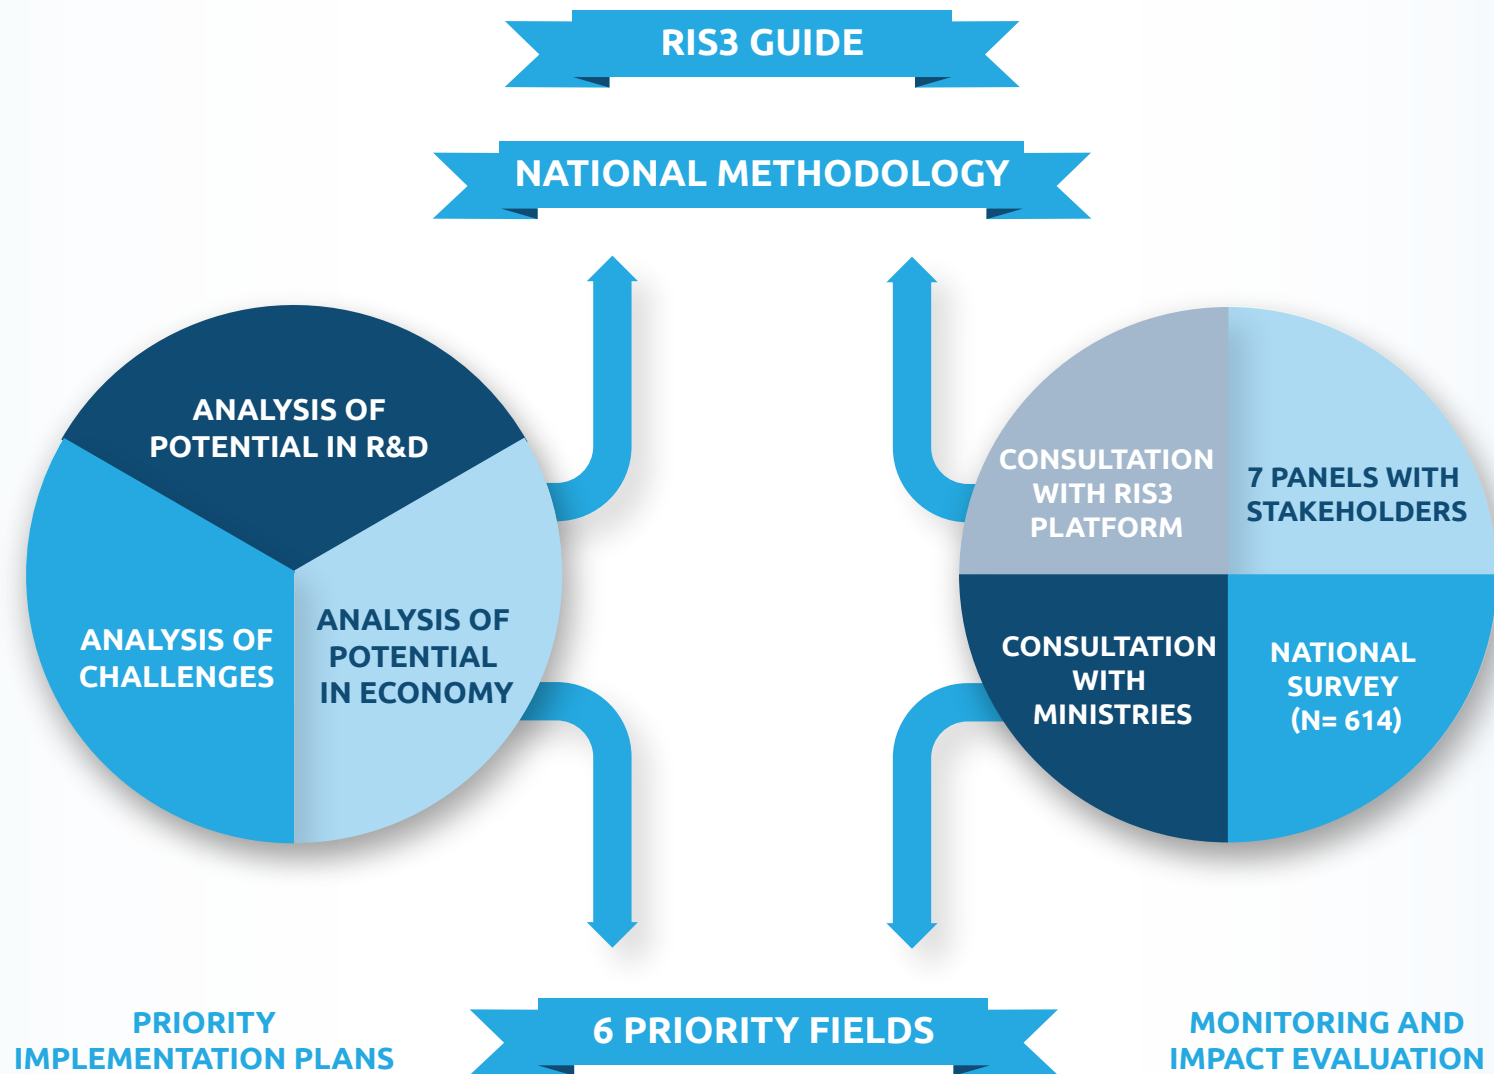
RIS3 GUIDE

NATIONAL METHODOLOGY

ANALYSIS OF POTENTIAL IN R&D

ANALYSIS OF CHALLENGES

ANALYSIS OF POTENTIAL IN ECONOMY

CONSULTATION WITH RIS3 PLATFORM

7 PANELS WITH STAKEHOLDERS

CONSULTATION WITH MINISTRIES

NATIONAL SURVEY (N= 614)

PRIORITY IMPLEMENTATION PLANS

6 PRIORITY FIELDS

MONITORING AND IMPACT EVALUATION